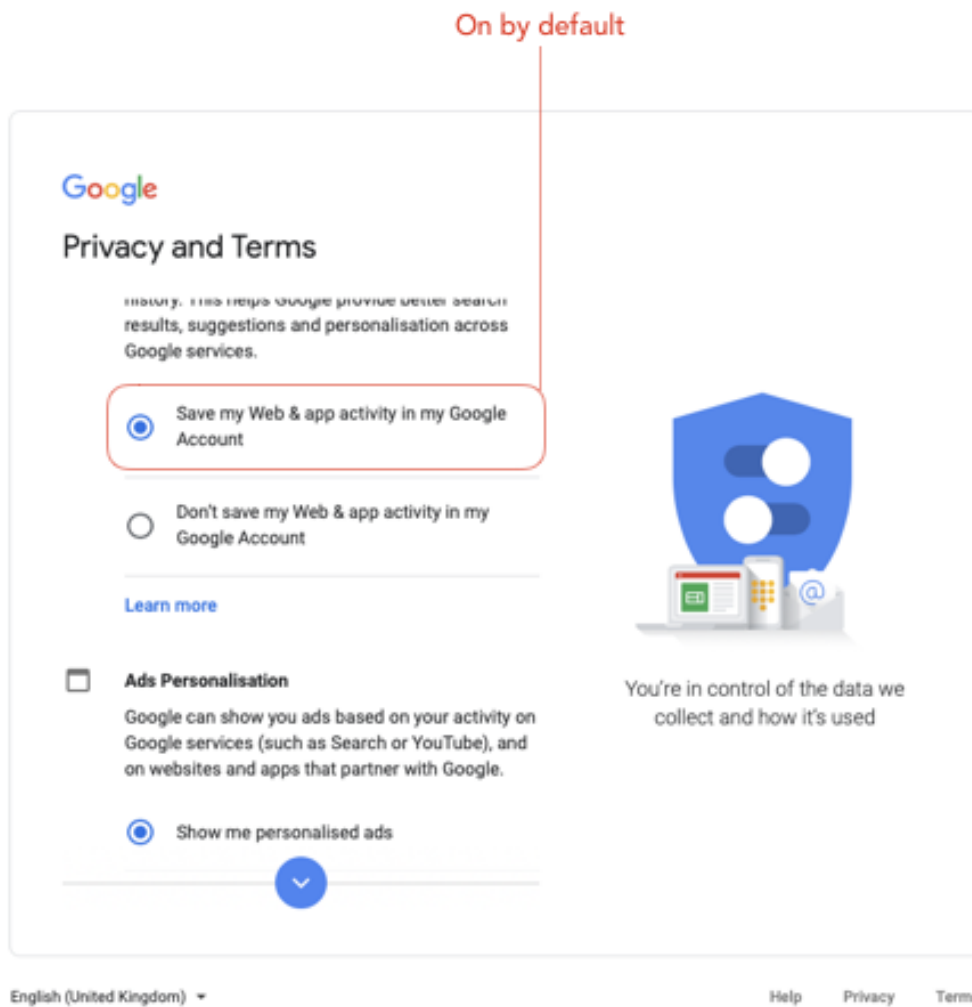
On by default

Google

Privacy and Terms

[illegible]. This helps Google provide better search results, suggestions and personalisation across Google services.

Save my Web & app activity in my Google Account

Don't save my Web & app activity in my Google Account

Learn more

Ads Personalisation

Google can show you ads based on your activity on Google services (such as Search or YouTube), and on websites and apps that partner with Google.

Show me personalised ads

You're in control of the data we collect and how it's used

English (United Kingdom)

Help Privacy Term